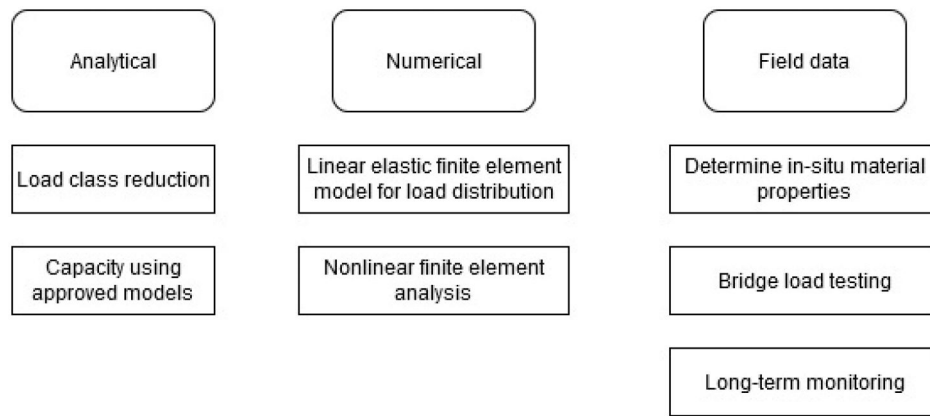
Analytical

Load class reduction

Capacity using approved models

Numerical

Linear elastic finite element model for load distribution

Nonlinear finite element analysis

Field data

Determine in-situ material properties

Bridge load testing

Long-term monitoring